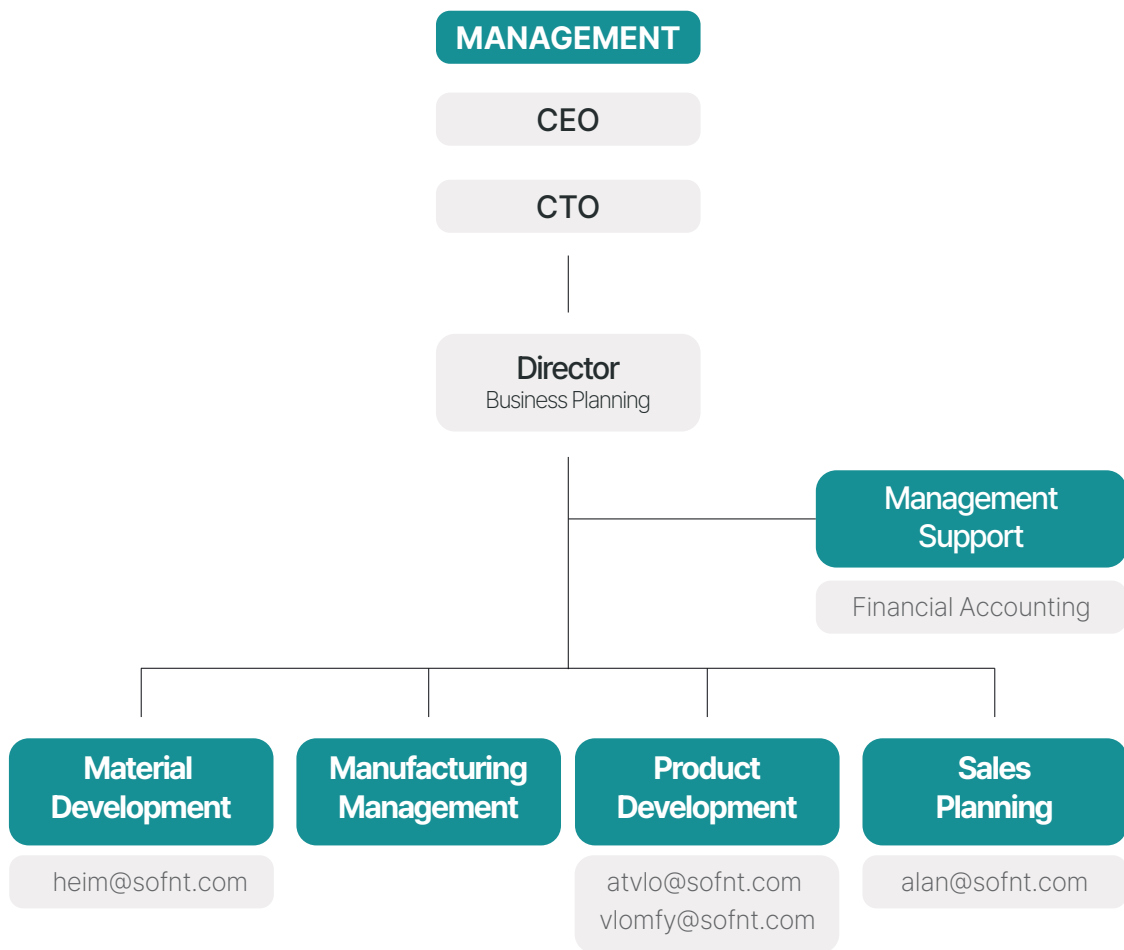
MANAGEMENT

CEO

CTO

Director
Business Planning

Management Support

Financial Accounting

Material Development

heim@sofnt.com

Manufacturing Management

Product Development

atvlo@sofnt.com
vlomfy@sofnt.com

Sales Planning

alan@sofnt.com